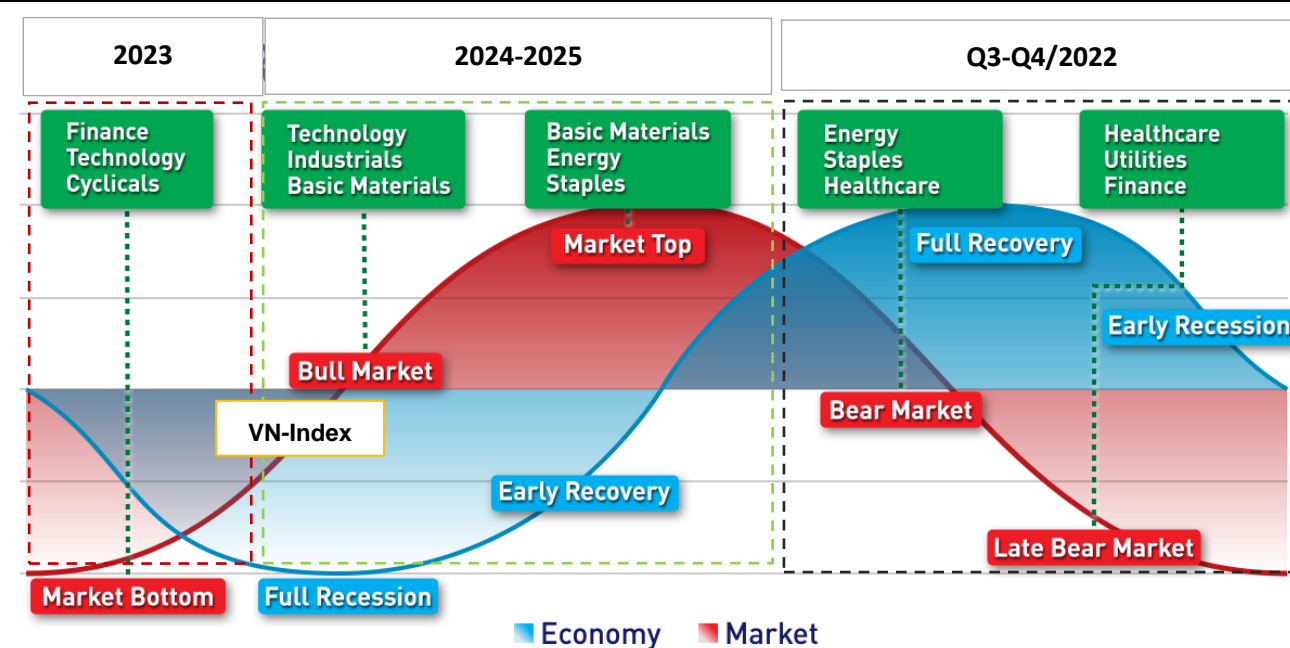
2023

2024-2025

Q3-Q4/2022

Finance
Technology
Cyclicals

Technology
Industrials
Basic Materials

Basic Materials
Energy
Staples

Energy
Staples
Healthcare

Healthcare
Utilities
Finance

Market Top

Full Recovery

Early Recession

Bull Market

VN-Index

Bear Market

Early Recovery

Late Bear Market

Market Bottom

Full Recession

Economy Market